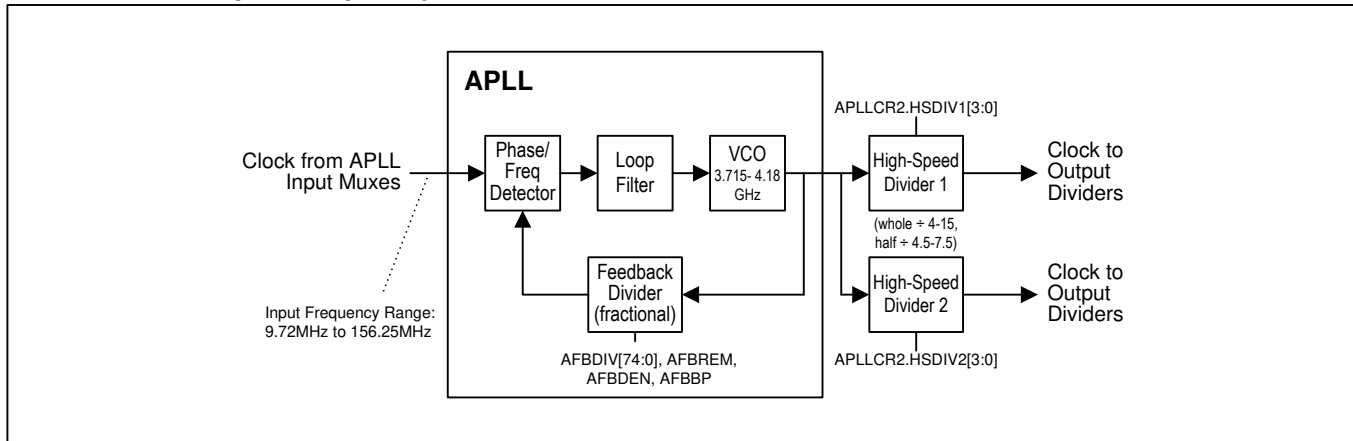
APLL

Clock from APLL Input Muxes

Phase/ Freq Detector

Loop Filter

VCO 3.715- 4.18 GHz

Feedback Divider (fractional)

AFBDIV[74:0], AFBREM, AFBDEN, AFBBP

Input Frequency Range: 9.72MHz to 156.25MHz

APLLCR2.HSDIV1[3:0]

High-Speed Divider 1

Clock to Output Dividers

(whole ÷ 4-15, half ÷ 4.5-7.5)

High-Speed Divider 2

Clock to Output Dividers

APLLCR2.HSDIV2[3:0]